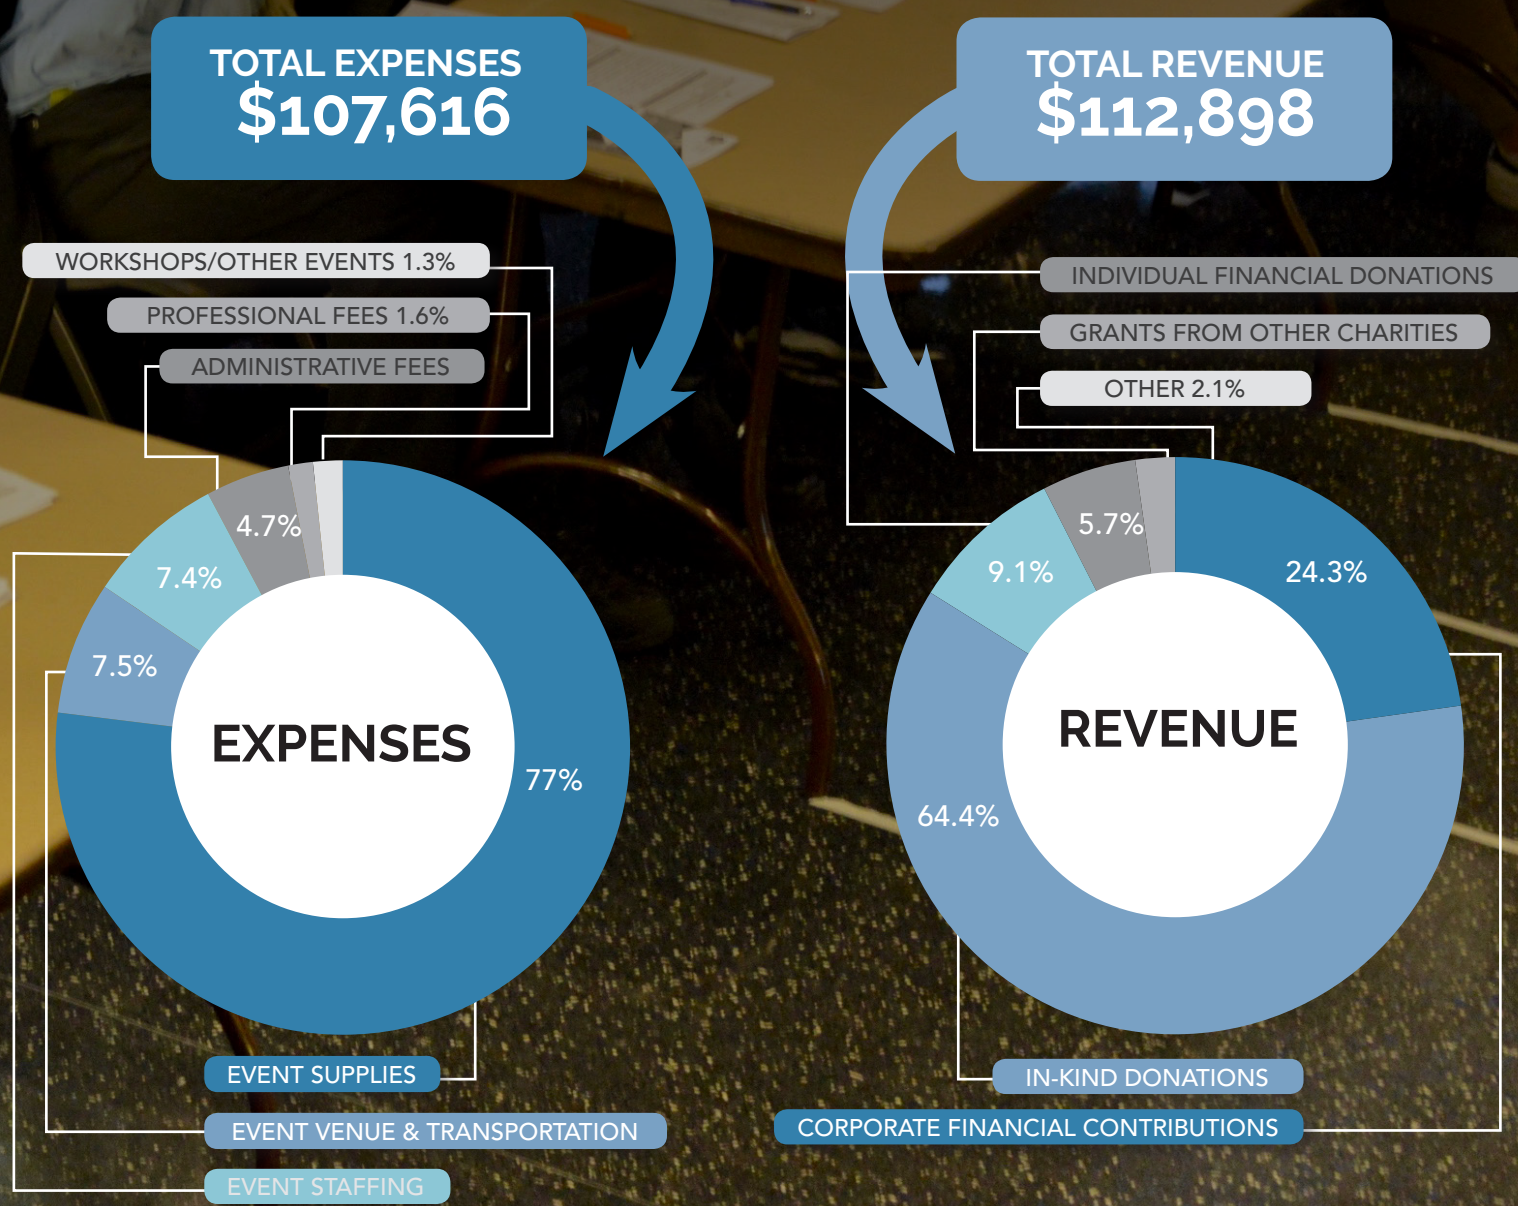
TOTAL EXPENSES
$107,616

TOTAL REVENUE
$112,898

WORKSHOPS/OTHER EVENTS 1.3%

PROFESSIONAL FEES 1.6%

ADMINISTRATIVE FEES

4.7%

7.4%

7.5%

EXPENSES

77%

EVENT SUPPLIES

EVENT VENUE & TRANSPORTATION

EVENT STAFFING

INDIVIDUAL FINANCIAL DONATIONS

GRANTS FROM OTHER CHARITIES

OTHER 2.1%

5.7%

9.1%

24.3%

REVENUE

64.4%

IN-KIND DONATIONS

CORPORATE FINANCIAL CONTRIBUTIONS